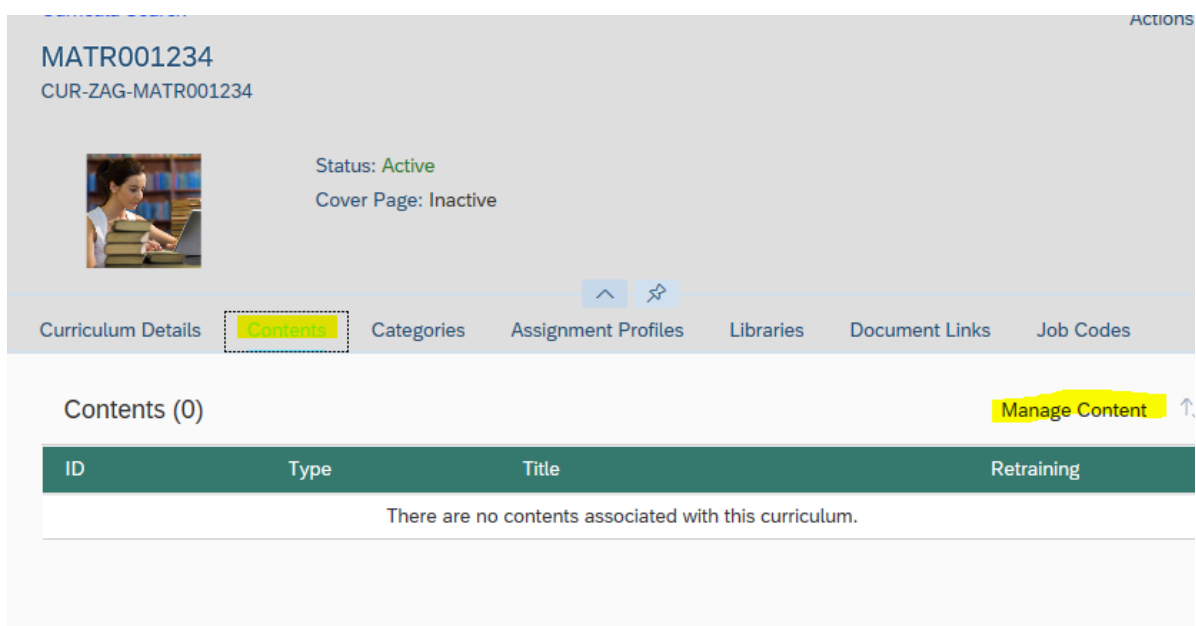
Curricula Search

Actions

MATR001234

CUR-ZAG-MATR001234

Status: Active

Cover Page: Inactive

Curriculum Details Contents Categories Assignment Profiles Libraries Document Links Job Codes

Contents (0)

Manage Content

| ID | Type | Title | Retraining |
|---|---|---|---|
| There are no contents associated with this curriculum. | | | |